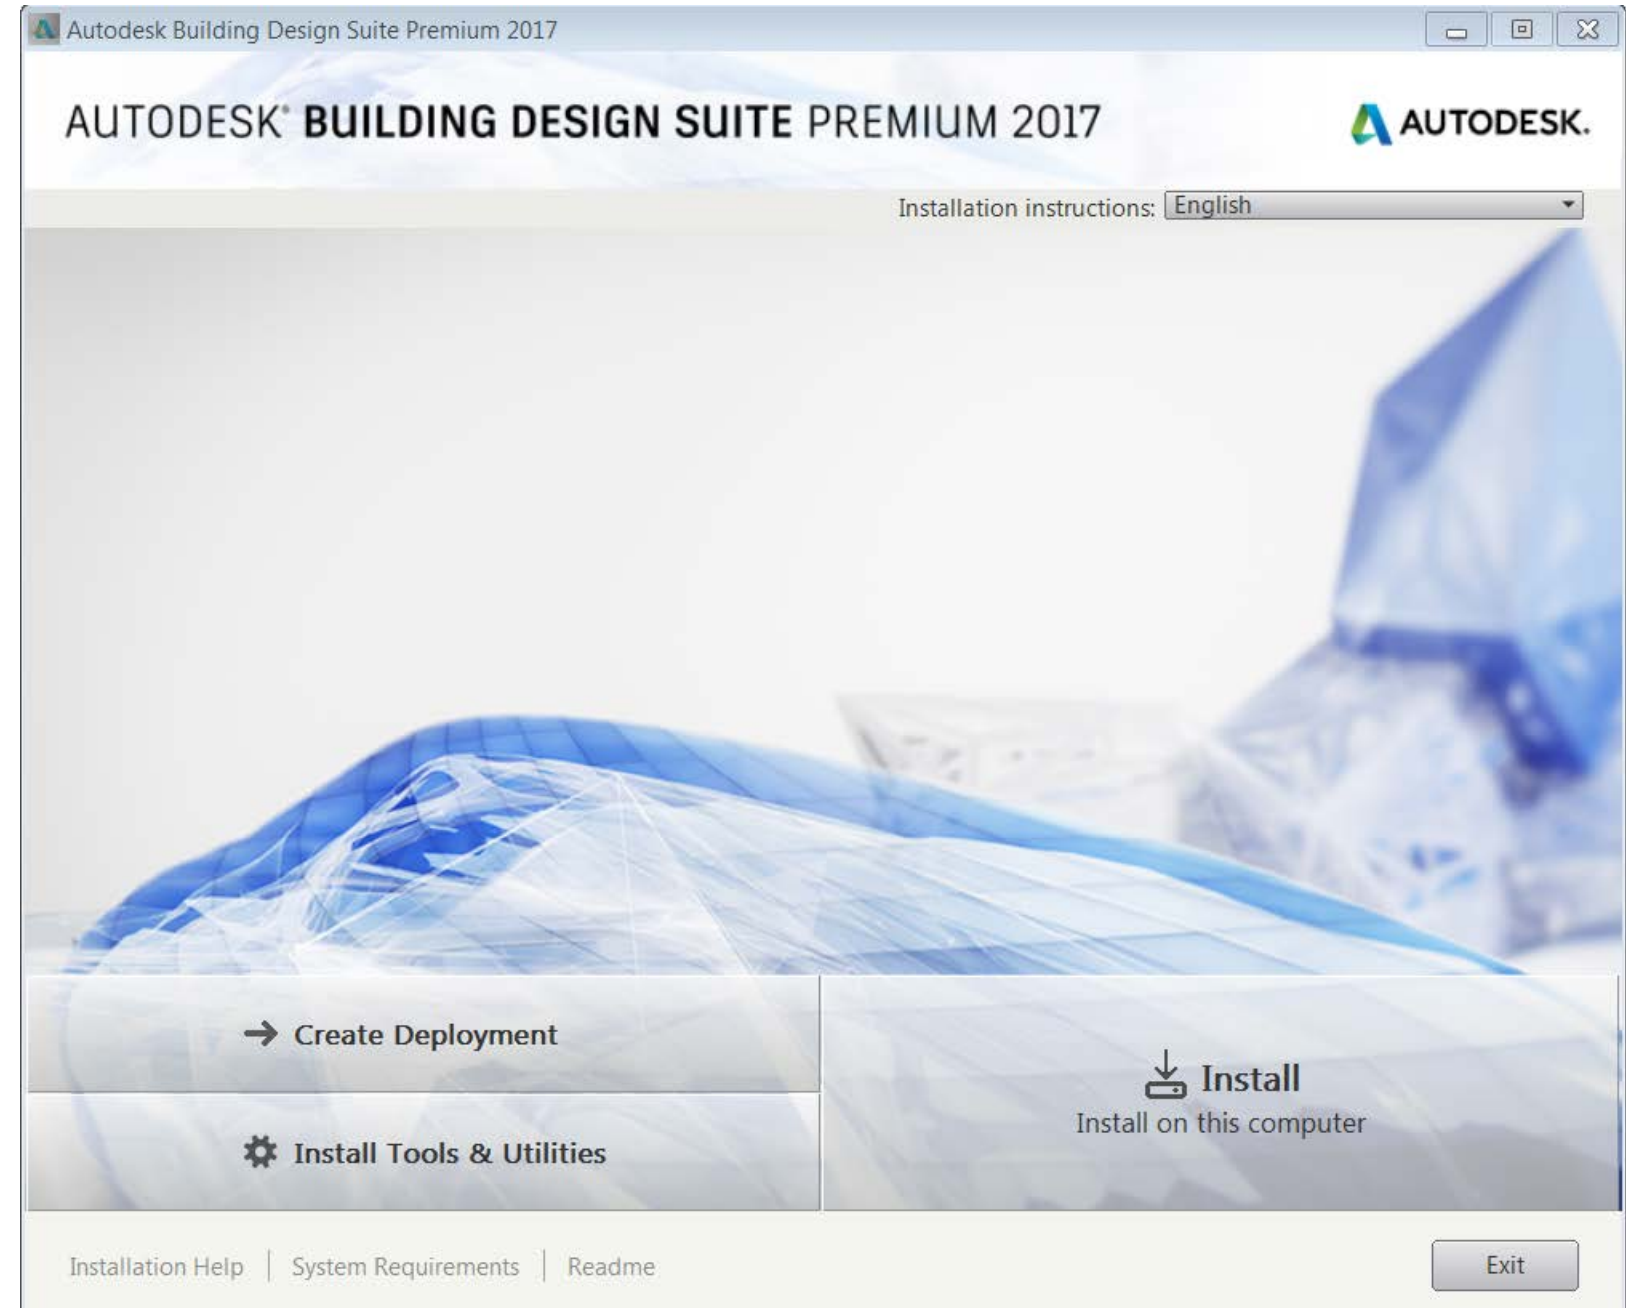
Autodesk Building Design Suite Premium 2017

AUTODESK® BUILDING DESIGN SUITE PREMIUM 2017

AUTODESK.

Installation instructions: English

Create Deployment

Install Tools & Utilities

Install
Install on this computer

Installation Help | System Requirements | Readme

Exit